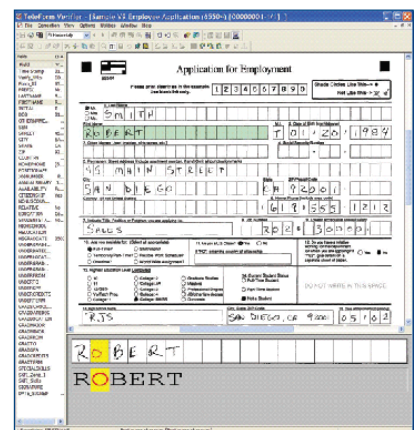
TeleForm Verifier - [Sample V8 Employee Application (6350-) [00000001 / 1]]
File Correction View Options Window Help

Application for Employment

Please print clearly as in the example: 1 2 3 4 5 6 7 8 9 0

Shade Circles Like This ●
Not Like This ✗ ✓

1. Last Name
SMITH
Mr.
Mrs.
Ms.
2. First Name
ROBERT
3. Date of Birth
01 20 1984

5. Permanent Street Address
54 MAIN STREET
City
SAN DIEGO
State
CA
Zip/Postal Code
92001
Country
Phone Number
619 555 1212

7. Indicate Title, Position or Function
SALES
8. Job Number
RQ6
Salary
30000

10. Are you available for
Full Time
Part Time

13. Highest Education Level Completed
Graduate Studies
Masters
Professional Degree
Doctorate

Part-Time Student
Full-Time Student
Not a Student

DO NOT WRITE IN THIS SPACE

RJS
SAN DIEGO, CA 92001
05 16 2

ROBERT
ROBERT